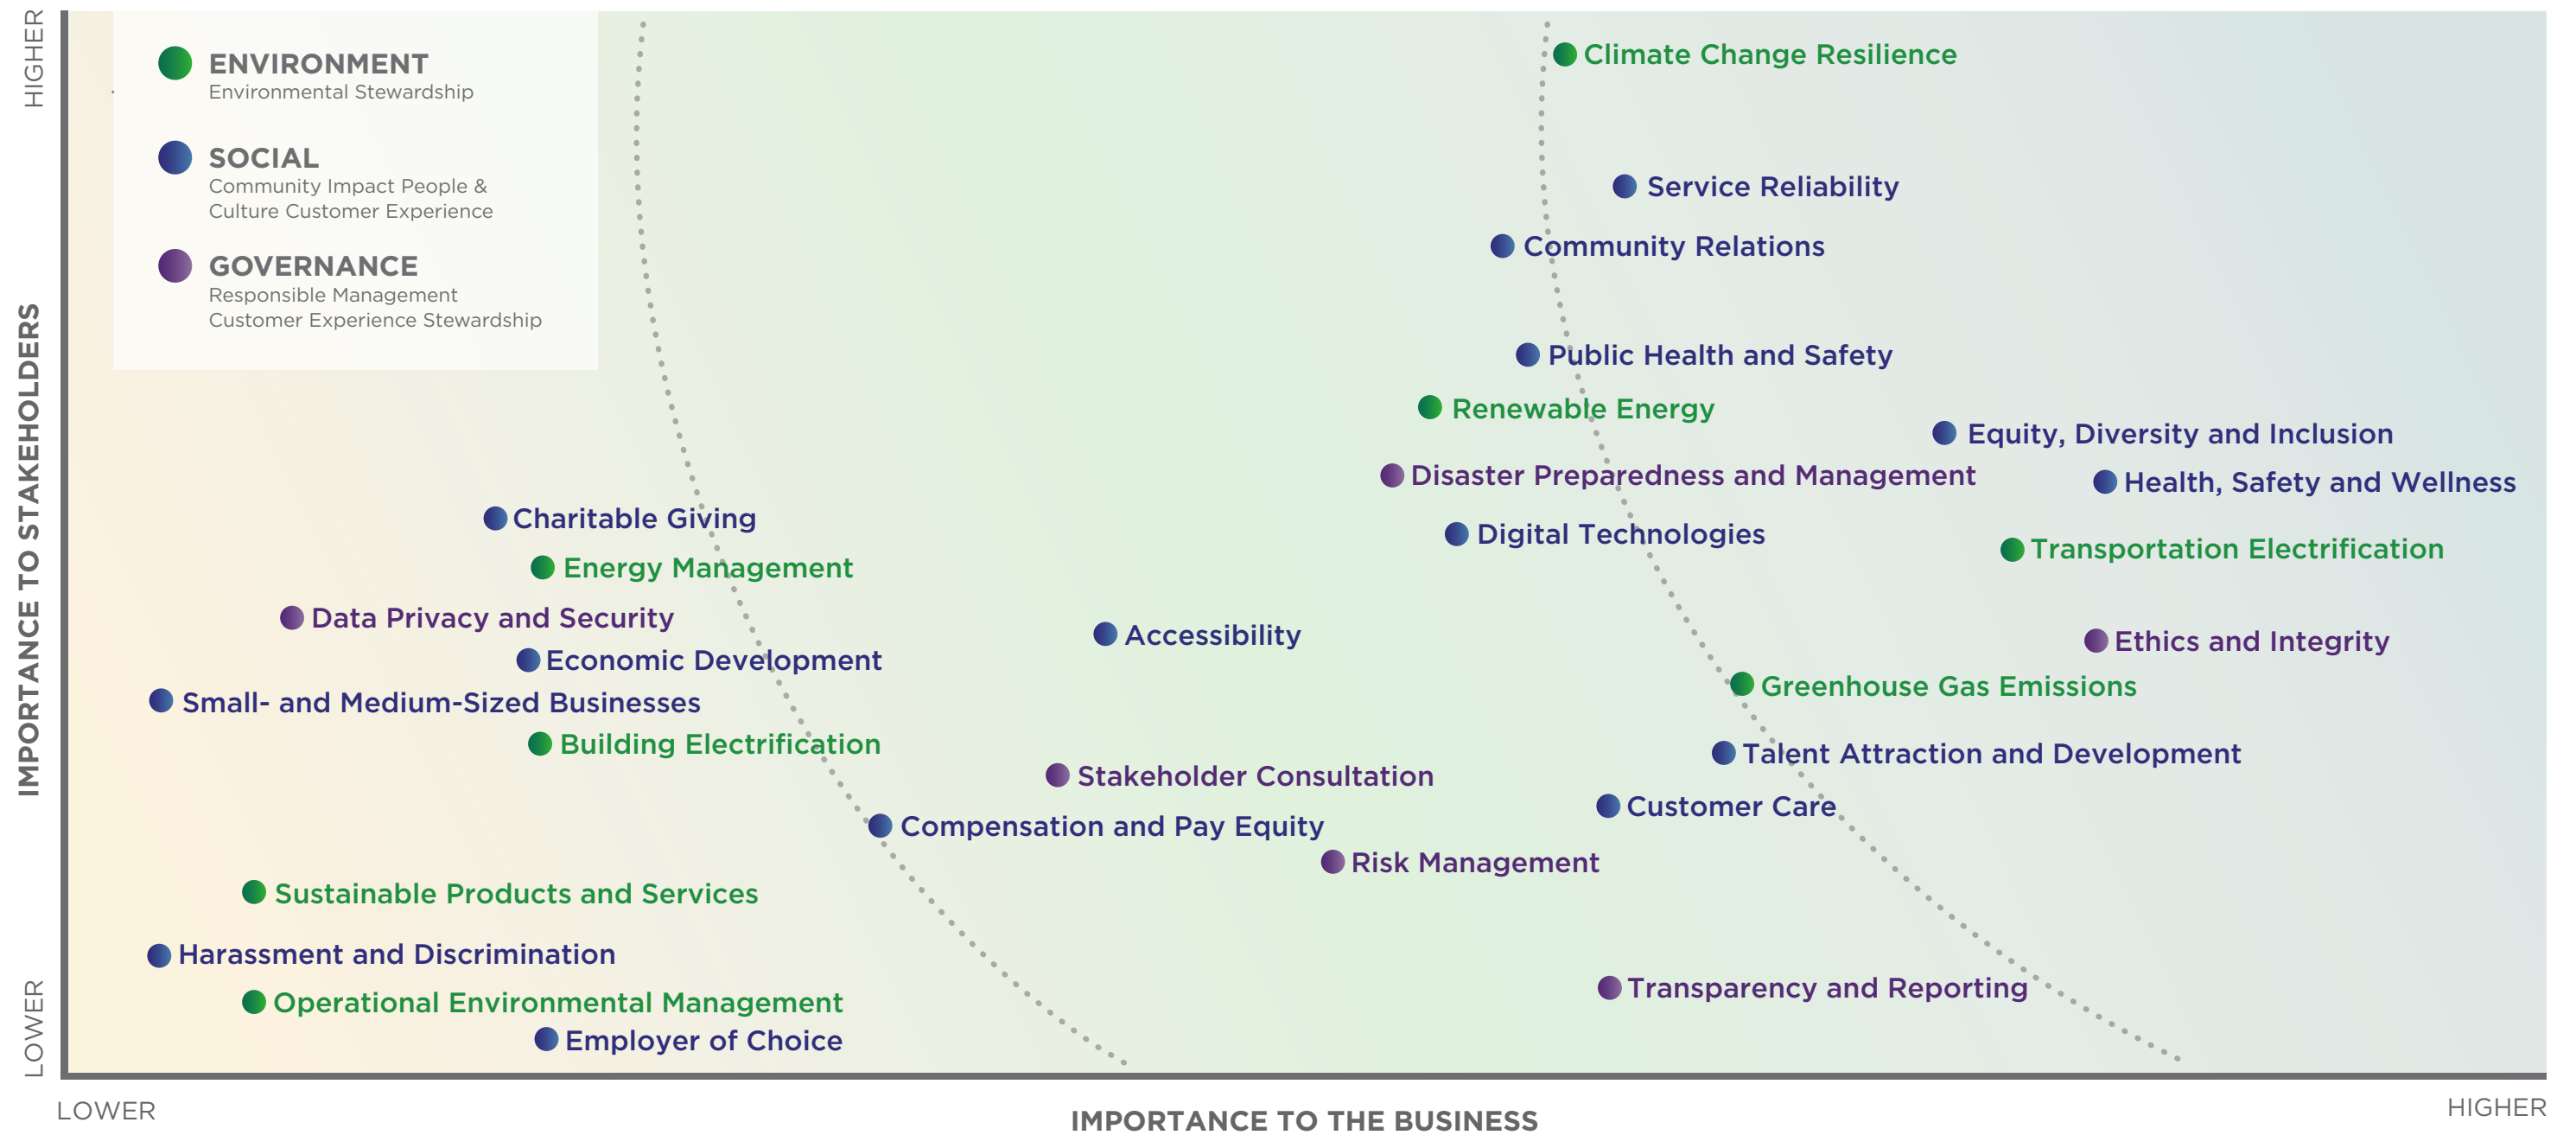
HIGHER

IMPORTANCE TO STAKEHOLDERS

LOWER

ENVIRONMENT
Environmental Stewardship

SOCIAL
Community Impact People & Culture Customer Experience

GOVERNANCE
Responsible Management Customer Experience Stewardship

Climate Change Resilience

Service Reliability

Community Relations

Public Health and Safety

Renewable Energy

Equity, Diversity and Inclusion

Disaster Preparedness and Management

Health, Safety and Wellness

Charitable Giving

Digital Technologies

Transportation Electrification

Energy Management

Data Privacy and Security

Accessibility

Ethics and Integrity

Economic Development

Greenhouse Gas Emissions

Small- and Medium-Sized Businesses

Building Electrification

Talent Attraction and Development

Stakeholder Consultation

Customer Care

Compensation and Pay Equity

Risk Management

Sustainable Products and Services

Harassment and Discrimination

Transparency and Reporting

Operational Environmental Management

Employer of Choice

LOWER

IMPORTANCE TO THE BUSINESS

HIGHER